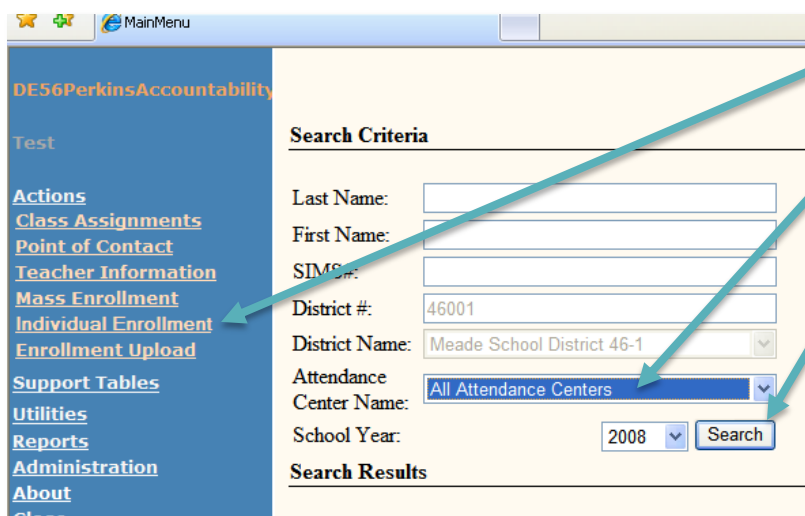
MainMenu

DE56PerkinsAccountability

Test

Actions
Class Assignments
Point of Contact
Teacher Information
Mass Enrollment
Individual Enrollment
Enrollment Upload
Support Tables
Utilities
Reports
Administration
About
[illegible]

Search Criteria

Last Name:
First Name:
SIMS#:
District #: 46001
District Name: Meade School District 46-1
Attendance Center Name: All Attendance Centers
School Year: 2008 Search

Search Results